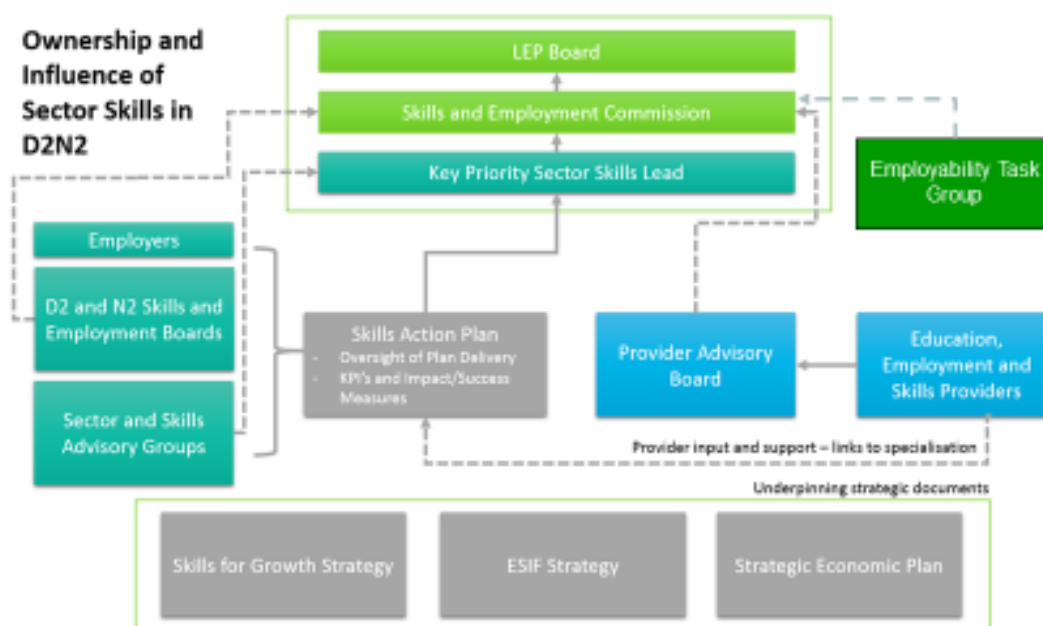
Ownership and Influence of Sector Skills in D2N2

LEP Board

Skills and Employment Commission

Key Priority Sector Skills Lead

Employability Task Group

Employers

D2 and N2 Skills and Employment Boards

Sector and Skills Advisory Groups

Skills Action Plan
- Oversight of Plan Delivery
- KPI's and Impact/Success Measures

Provider Advisory Board

Education, Employment and Skills Providers

Provider input and support – links to specialisation

Underpinning strategic documents

Skills for Growth Strategy

ESIF Strategy

Strategic Economic Plan